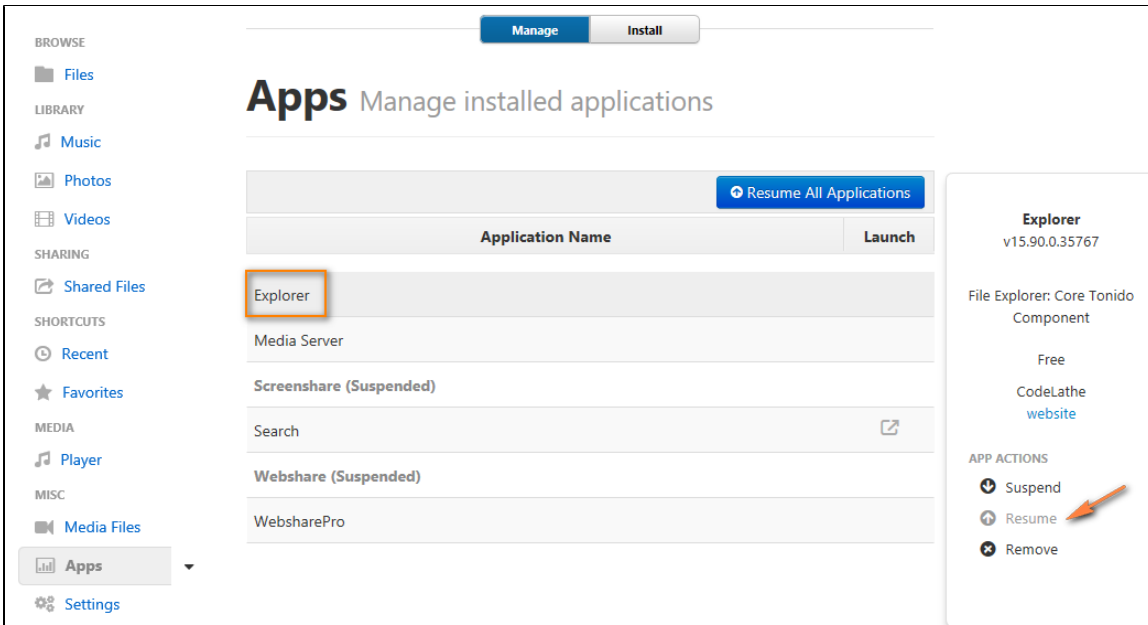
BROWSE

Files

LIBRARY

Music

Photos

Videos

SHARING

Shared Files

SHORTCUTS

Recent

Favorites

MEDIA

Player

MISC

Media Files

Apps

Settings

Manage Install

Apps Manage installed applications

Resume All Applications

| Application Name | Launch |
|---|---|
| Explorer | |
| Media Server | |
| Screenshare (Suspended) | |
| Search | |
| Webshare (Suspended) | |
| WebsharePro | |

Explorer
v15.90.0.35767

File Explorer: Core Tonido Component

Free

CodeLathe
website

APP ACTIONS

Suspend

Resume

Remove